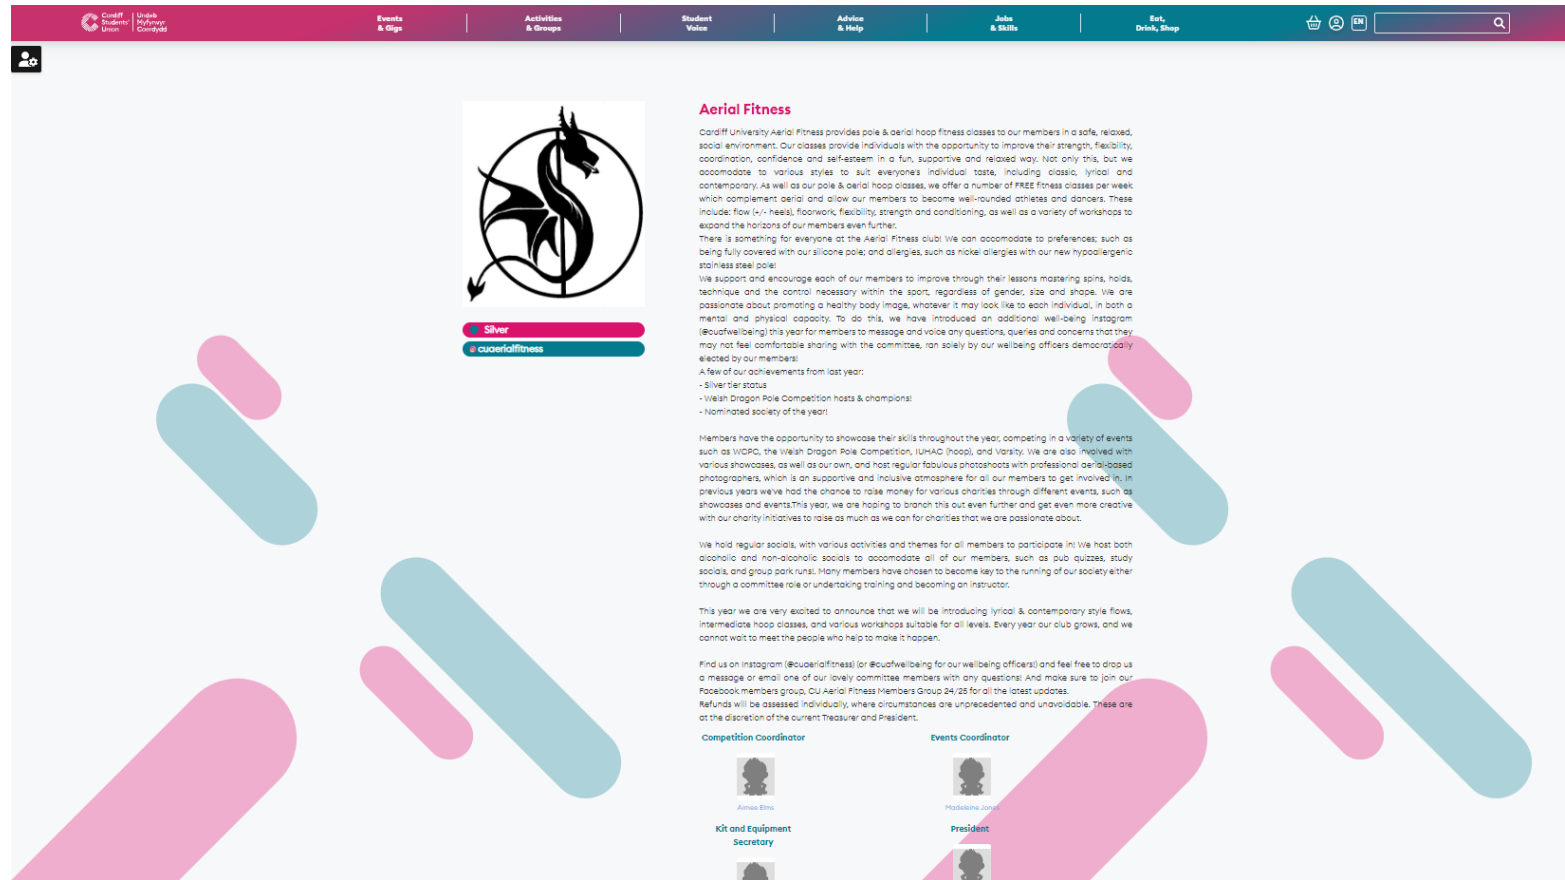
Cardiff Students' Union | Undeb Myfyrwyr Caerdydd

Events & Gigs | Activities & Groups | Student Voice | Advice & Help | Jobs & Skills | Eat, Drink, Shop

EN

Aerial Fitness

Cardiff University Aerial Fitness provides pole & aerial hoop fitness classes to our members in a safe, relaxed, social environment. Our classes provide individuals with the opportunity to improve their strength, flexibility, coordination, confidence and self-esteem in a fun, supportive and relaxed way. Not only this, but we accomodate to various styles to suit everyone's individual taste, including classic, lyrical and contemporary. As well as our pole & aerial hoop classes, we offer a number of FREE fitness classes per week which complement aerial and allow our members to become well-rounded athletes and dancers. These include: flow (+/- heels), floorwork, flexibility, strength and conditioning, as well as a variety of workshops to expand the horizons of our members even further.
There is something for everyone at the Aerial Fitness club! We can accomodate to preferences; such as being fully covered with our silicone pole; and allergies, such as nickel allergies with our new hypoallergenic stainless steel pole!
We support and encourage each of our members to improve through their lessons mastering spins, holds, technique and the control necessary within the sport, regardless of gender, size and shape. We are passionate about promoting a healthy body image, whatever it may look like to each individual, in both a mental and physical capacity. To do this, we have introduced an additional well-being instagram (@cuafwellbeing) this year for members to message and voice any questions, queries and concerns that they may not feel comfortable sharing with the committee, ran solely by our wellbeing officers democratically elected by our members!
A few of our achievements from last year:
- Silver tier status
- Welsh Dragon Pole Competition hosts & champions!
- Nominated society of the year!

Members have the opportunity to showcase their skills throughout the year, competing in a variety of events such as WCPC, the Welsh Dragon Pole Competition, IUHAC (hoop), and Varsity. We are also involved with various showcases, as well as our own, and host regular fabulous photoshoots with professional aerial-based photographers, which is an supportive and inclusive atmosphere for all our members to get involved in. In previous years we've had the chance to raise money for various charities through different events, such as showcases and events.This year, we are hoping to branch this out even further and get even more creative with our charity initiatives to raise as much as we can for charities that we are passionate about.

We hold regular socials, with various activities and themes for all members to participate in! We host both alcoholic and non-alcoholic socials to accomodate all of our members, such as pub quizzes, study socials, and group park runs!. Many members have chosen to become key to the running of our society either through a committee role or undertaking training and becoming an instructor.

This year we are very excited to announce that we will be introducing lyrical & contemporary style flows, intermediate hoop classes, and various workshops suitable for all levels. Every year our club grows, and we cannot wait to meet the people who help to make it happen.

Find us on Instagram (@cuaerialfitness) (or @cuafwellbeing for our wellbeing officers!) and feel free to drop us a message or email one of our lovely committee members with any questions! And make sure to join our Facebook members group, CU Aerial Fitness Members Group 24/25 for all the latest updates.
Refunds will be assessed individually, where circumstances are unprecedented and unavoidable. These are at the discretion of the current Treasurer and President.

Silver
cuaerialfitness

Competition Coordinator
Aimee Elms
Events Coordinator
Madeleine Jones
Kit and Equipment Secretary
President